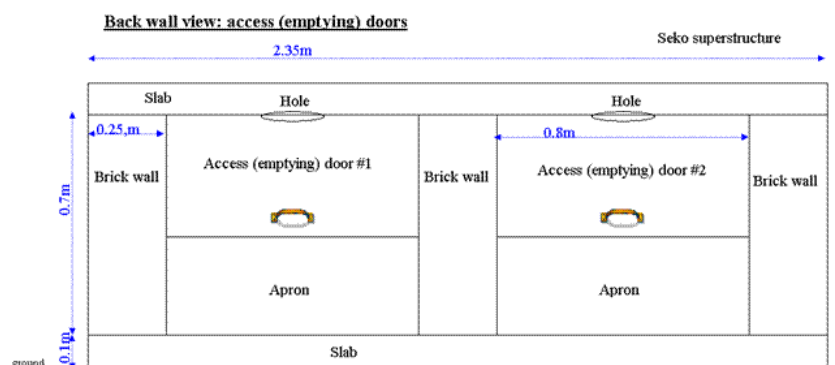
Back wall view: access (emptying) doors

2.35m

Seko superstructure

Slab

Hole

Hole

0.25 m

0.8m

0.7m

Brick wall

Access (emptying) door #1

Brick wall

Access (emptying) door #2

Brick wall

Apron

Apron

0.1m

ground

Slab